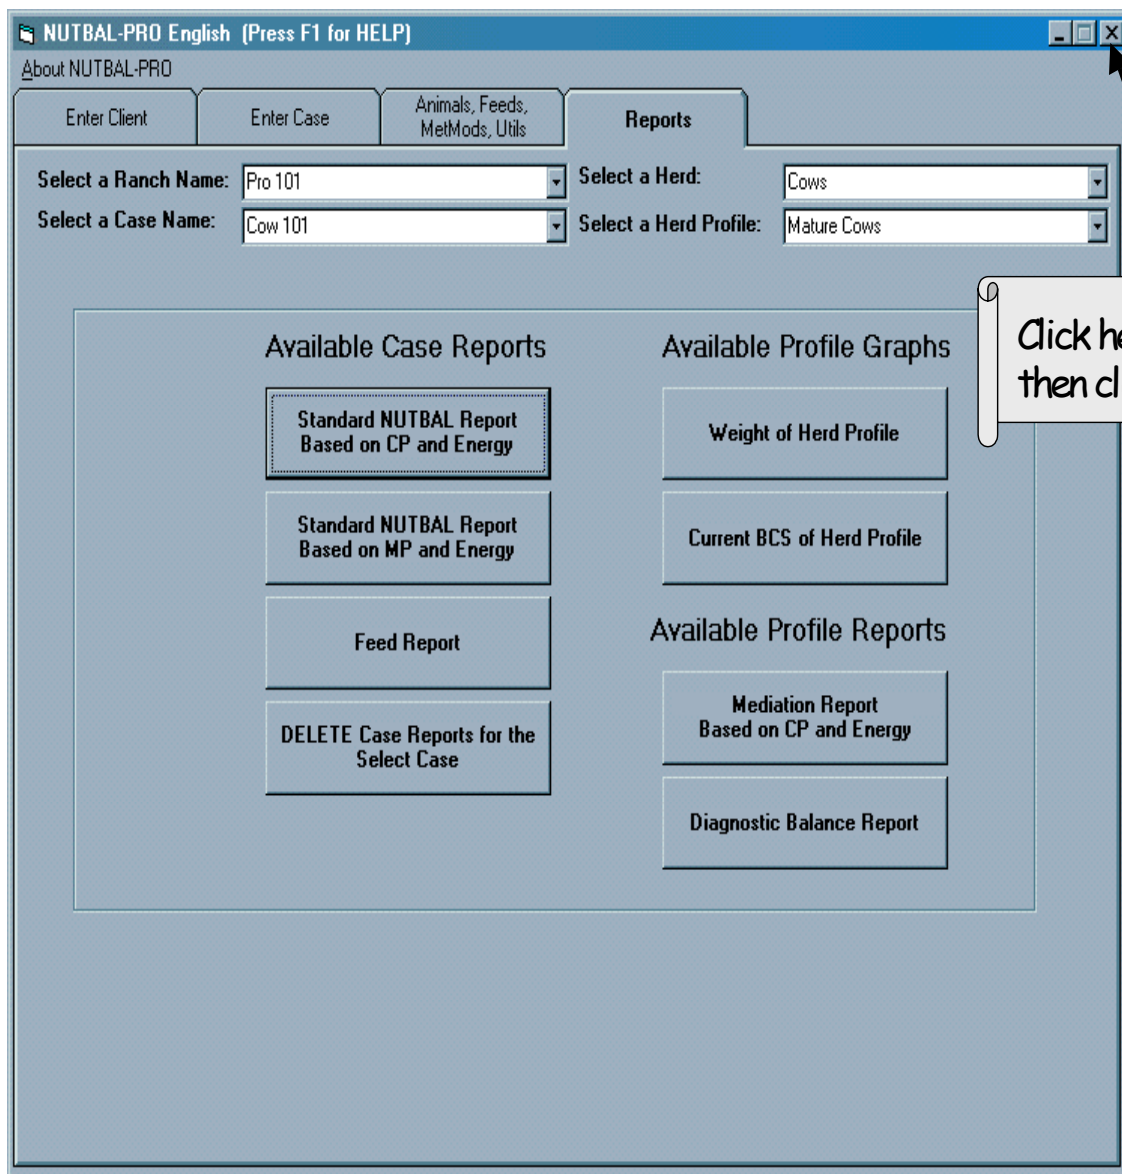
NUTBAL-PRO English (Press F1 for HELP)

About NUTBAL-PRO

Enter Client | Enter Case | Animals, Feeds, MetMods, Utils | Reports

Select a Ranch Name: Pro 101
Select a Case Name: Cow 101
Select a Herd: Cows
Select a Herd Profile: Mature Cows

Click he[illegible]
then cl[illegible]

Available Case Reports

Standard NUTBAL Report Based on CP and Energy

Standard NUTBAL Report Based on MP and Energy

Feed Report

DELETE Case Reports for the Select Case

Available Profile Graphs

Weight of Herd Profile

Current BCS of Herd Profile

Available Profile Reports

Mediation Report Based on CP and Energy

Diagnostic Balance Report